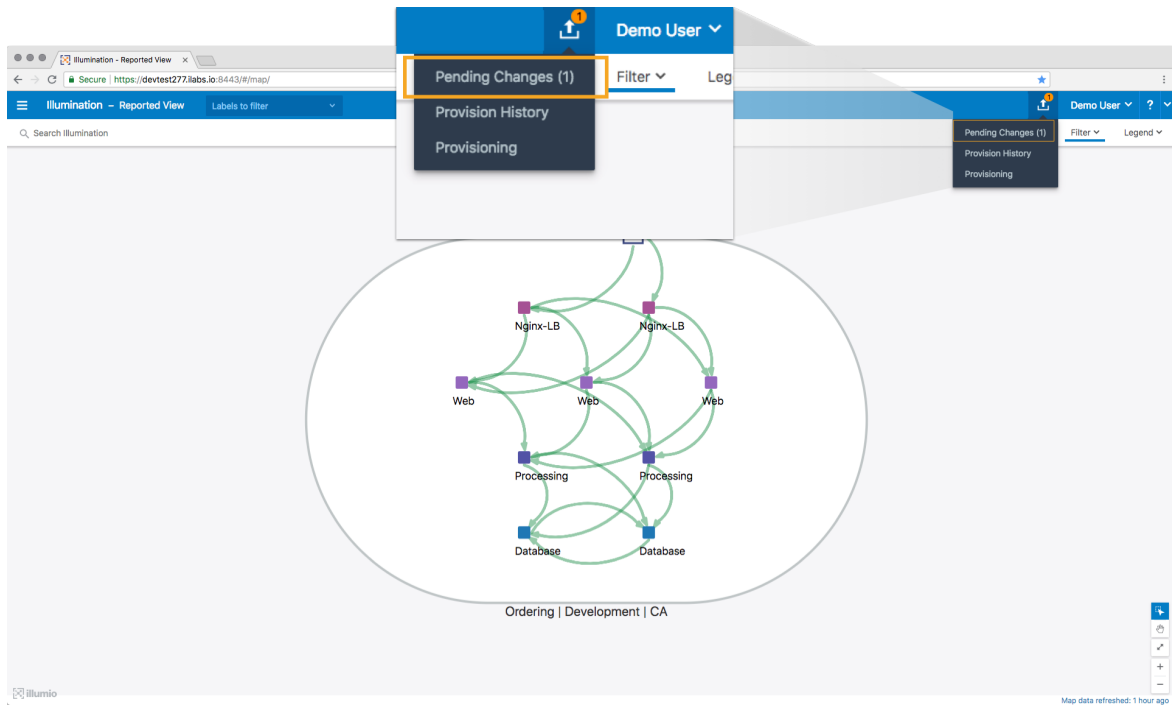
1
Demo User
Pending Changes (1)
Filter
Leg
Provision History
Provisioning

Illumination - Reported View ×
Secure | https://devtest277.ilabs.io:8443/#/map/
Illumination – Reported View
Labels to filter
1
Demo User
?
Search Illumination
Pending Changes (1)
Provision History
Provisioning
Filter
Legend

Nginx-LB
Nginx-LB
Web
Web
Web
Processing
Processing
Database
Database
Ordering | Development | CA

+
−
illumio
Map data refreshed: 1 hour ago